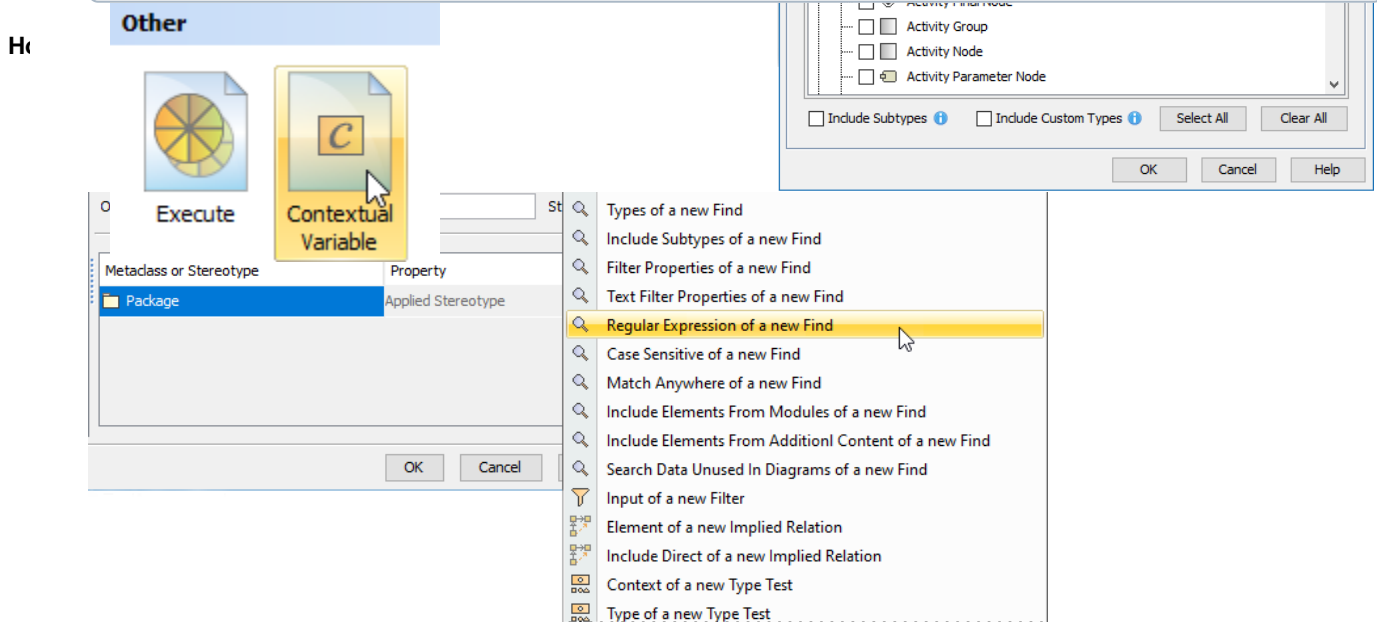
Ho

Other

Execute

Contextual Variable

Activity Final Node
Activity Group
Activity Node
Activity Parameter Node

Include Subtypes
Include Custom Types
Select All
Clear All

OK
Cancel
Help

O
St

Metaclass or Stereotype
Property
Package
Applied Stereotype

OK
Cancel

Types of a new Find
Include Subtypes of a new Find
Filter Properties of a new Find
Text Filter Properties of a new Find
Regular Expression of a new Find
Case Sensitive of a new Find
Match Anywhere of a new Find
Include Elements From Modules of a new Find
Include Elements From Additionl Content of a new Find
Search Data Unused In Diagrams of a new Find
Input of a new Filter
Element of a new Implied Relation
Include Direct of a new Implied Relation
Context of a new Type Test
Type of a new Type Test